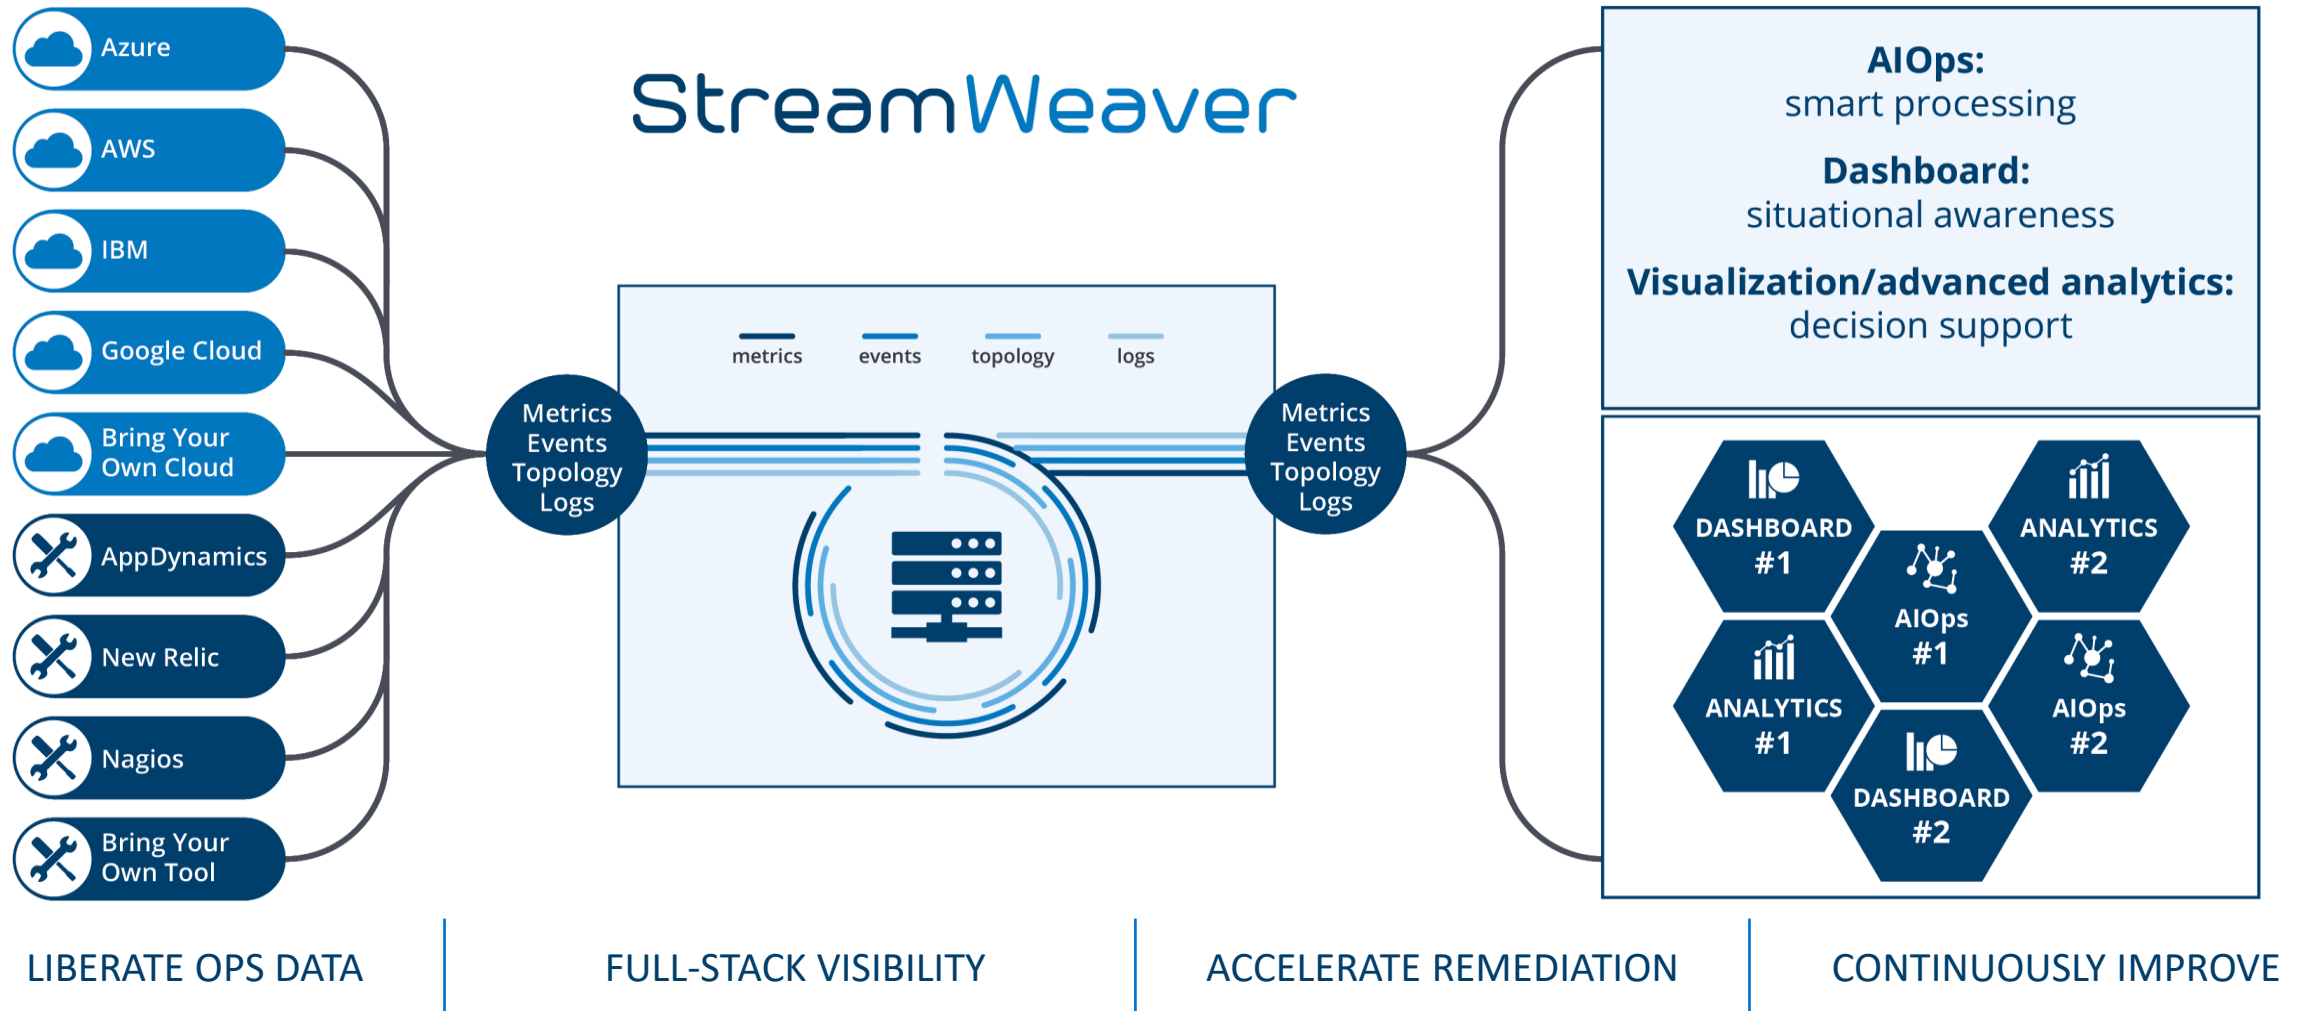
Azure

AWS

IBM

Google Cloud

Bring Your Own Cloud

AppDynamics

New Relic

Nagios

Bring Your Own Tool

StreamWeaver

metrics events topology logs

Metrics Events Topology Logs

Metrics Events Topology Logs

AIOps:
smart processing

Dashboard:
situational awareness

Visualization/advanced analytics:
decision support

DASHBOARD #1

ANALYTICS #2

AIOps #1

ANALYTICS #1

AIOps #2

DASHBOARD #2

LIBERATE OPS DATA

FULL-STACK VISIBILITY

ACCELERATE REMEDIATION

CONTINUOUSLY IMPROVE